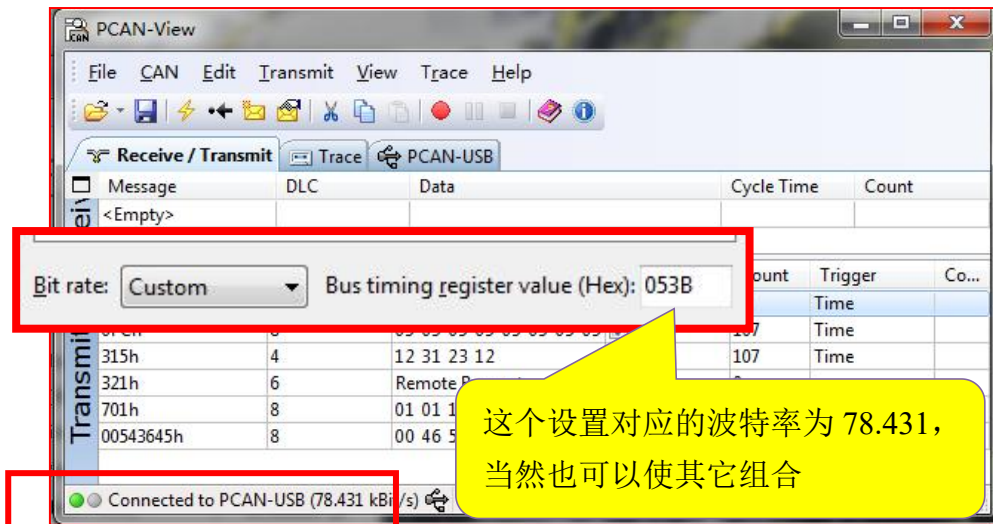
PCAN-View

File CAN Edit Transmit View Trace Help

Receive / Transmit Trace PCAN-USB

| Message | DLC | Data | Cycle Time | Count |
|---|---|---|---|---|
| <Empty> | | | | |

Bit rate: Custom Bus timing register value (Hex): 053B

| | | | Count | Trigger | Co... |
|---|---|---|---|---|---|
| | | | | Time | |
| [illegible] | 8 | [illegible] | 107 | Time | |
| 315h | 4 | 12 31 23 12 | 107 | Time | |
| 321h | 6 | Remote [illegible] | | | |
| 701h | 8 | 01 01 1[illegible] | | | |
| 00543645h | 8 | 00 46 5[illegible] | | | |

Receive
Transmit

这个设置对应的波特率为 78.431，当然也可以使其它组合

Connected to PCAN-USB (78.431 kBit/s)